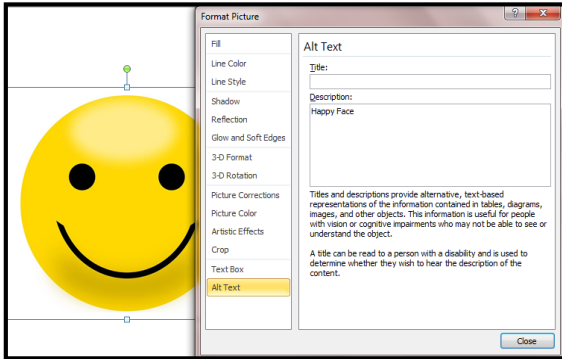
Format Picture

?

Fill

Line Color

Line Style

Shadow

Reflection

Glow and Soft Edges

3-D Format

3-D Rotation

Picture Corrections

Picture Color

Artistic Effects

Crop

Text Box

Alt Text

Alt Text

Title:

Description:

Happy Face

Titles and descriptions provide alternative, text-based representations of the information contained in tables, diagrams, images, and other objects. This information is useful for people with vision or cognitive impairments who may not be able to see or understand the object.

A title can be read to a person with a disability and is used to determine whether they wish to hear the description of the content.

Close